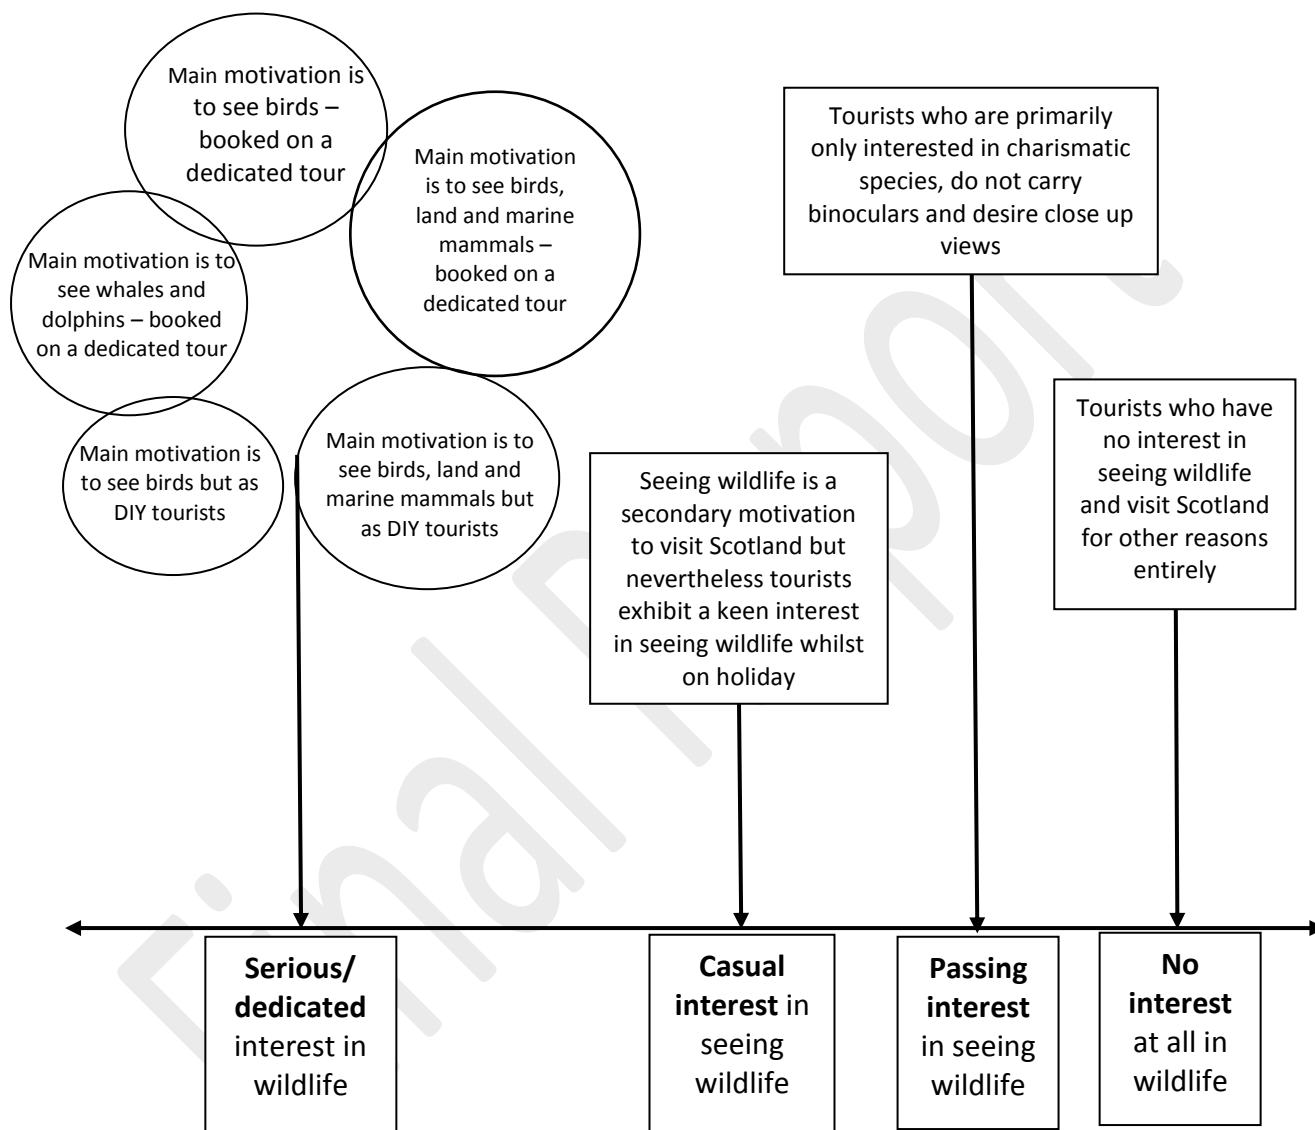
Main motivation is to see birds – booked on a dedicated tour

Main motivation is to see birds, land and marine mammals – booked on a dedicated tour

Main motivation is to see whales and dolphins – booked on a dedicated tour

Main motivation is to see birds but as DIY tourists

Main motivation is to see birds, land and marine mammals but as DIY tourists

Tourists who are primarily only interested in charismatic species, do not carry binoculars and desire close up views

Seeing wildlife is a secondary motivation to visit Scotland but nevertheless tourists exhibit a keen interest in seeing wildlife whilst on holiday

Tourists who have no interest in seeing wildlife and visit Scotland for other reasons entirely

**Serious/ dedicated** interest in wildlife

**Casual interest** in seeing wildlife

**Passing interest** in seeing wildlife

**No interest** at all in wildlife

Final Report